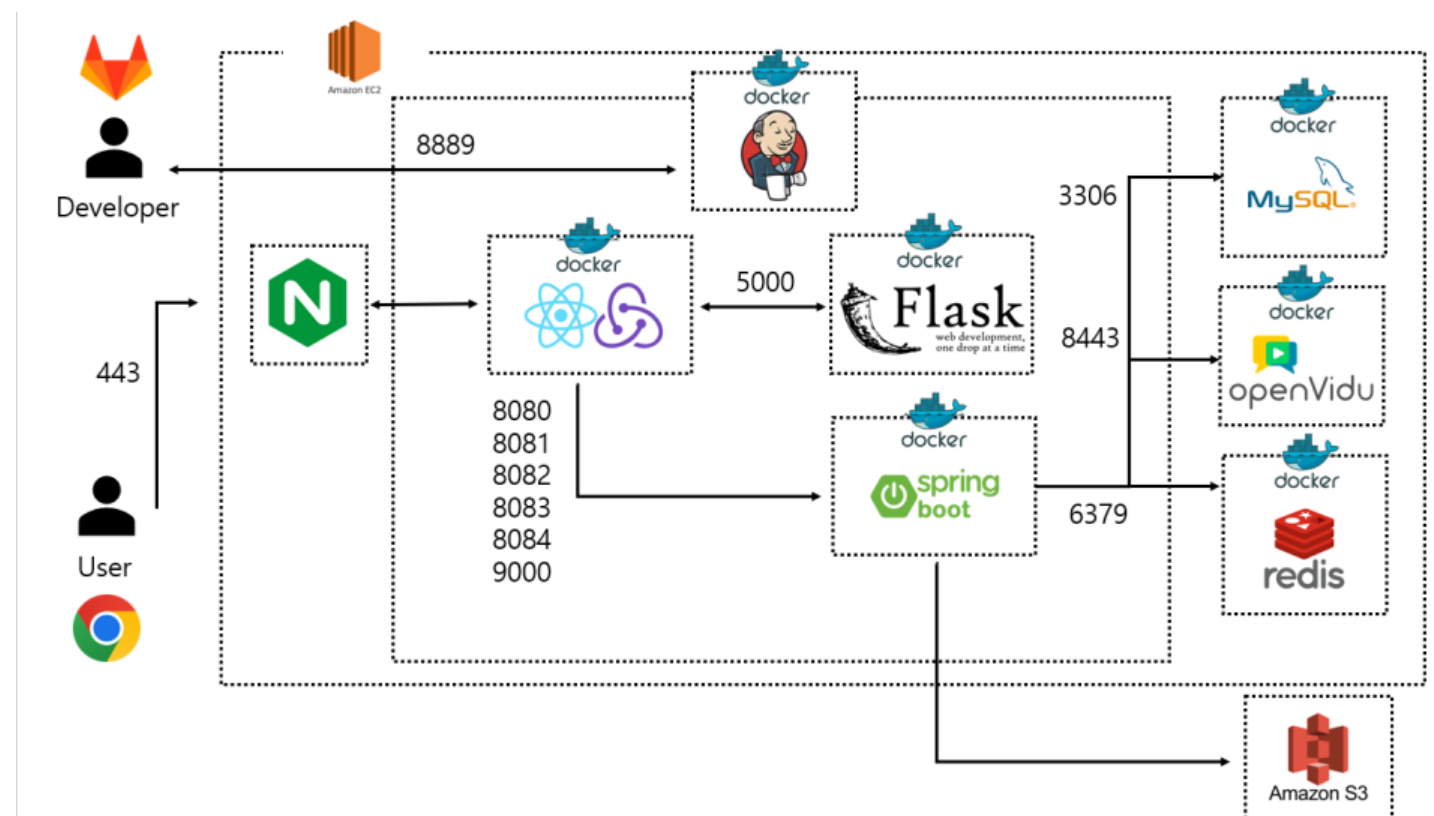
Amazon EC2

Developer

8889

docker

docker

MySQL

3306

docker

docker

5000

docker

Flask
web development, one drop at a time

8443

docker

openVidu

443

8080
8081
8082
8083
8084
9000

docker

spring boot

6379

docker

redis

User

Amazon S3